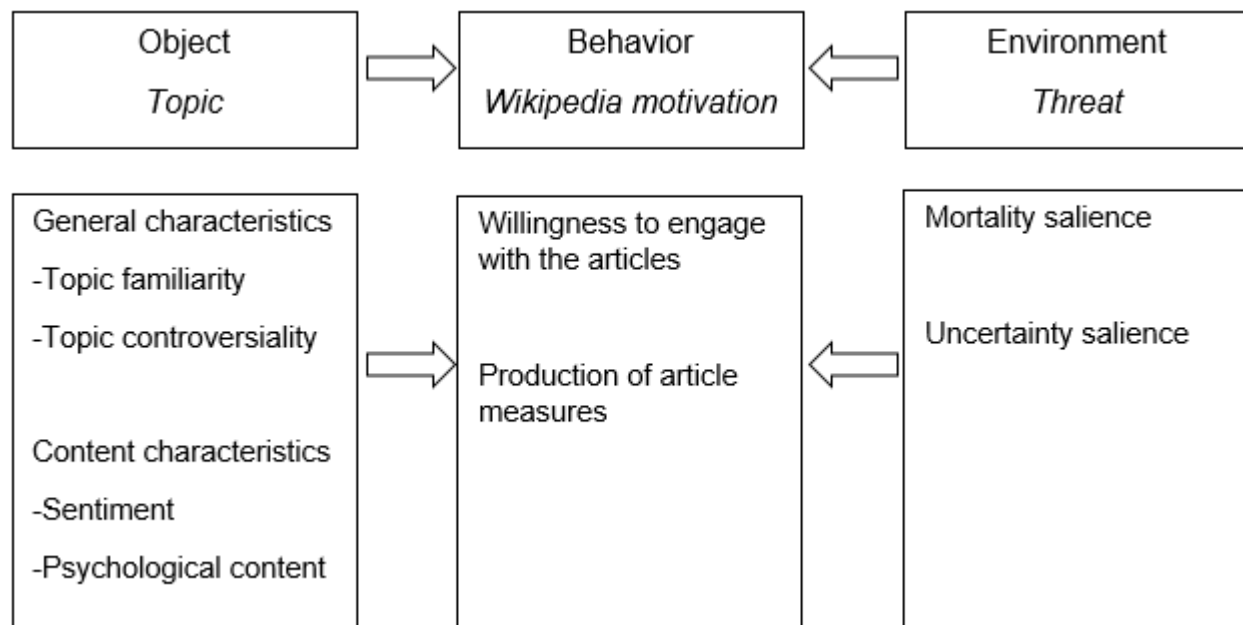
Object

*Topic*

Behavior

*Wikipedia motivation*

Environment

*Threat*

General characteristics

-Topic familiarity

-Topic controversiality

Content characteristics

-Sentiment

-Psychological content

Willingness to engage with the articles

Production of article measures

Mortality salience

Uncertainty salience